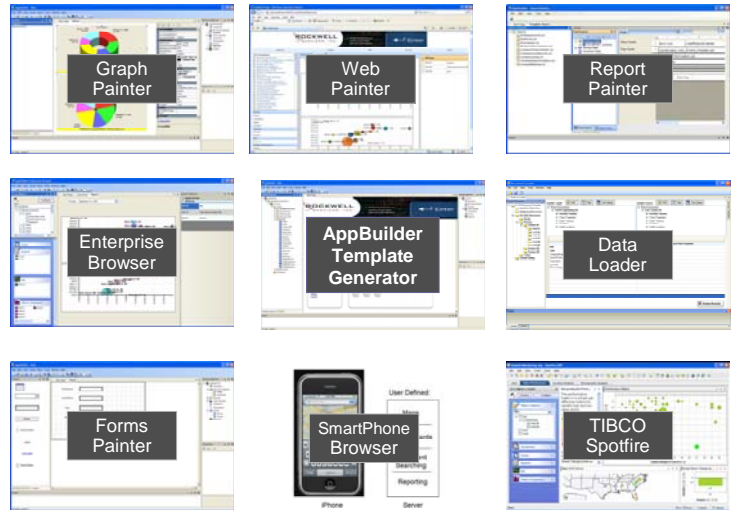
Graph Painter

Web Painter

Report Painter

Enterprise Browser

AppBuilder Template Generator

Data Loader

Forms Painter

SmartPhone Browser

User Defined:

Menu

Searching

Reporting

iPhone

Server

TIBCO Spotfire